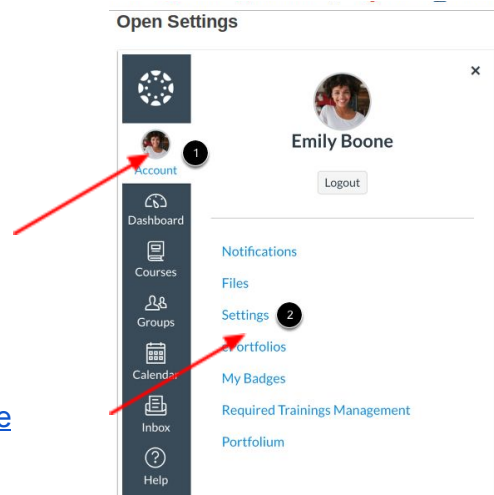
Open Settings

×

Emily Boone

Logout

1

Account

Dashboard

Courses

Groups

Calendar

Inbox

Help

Notifications

Files

Settings

2

Portfolios

My Badges

Required Trainings Management

Portfolium

e